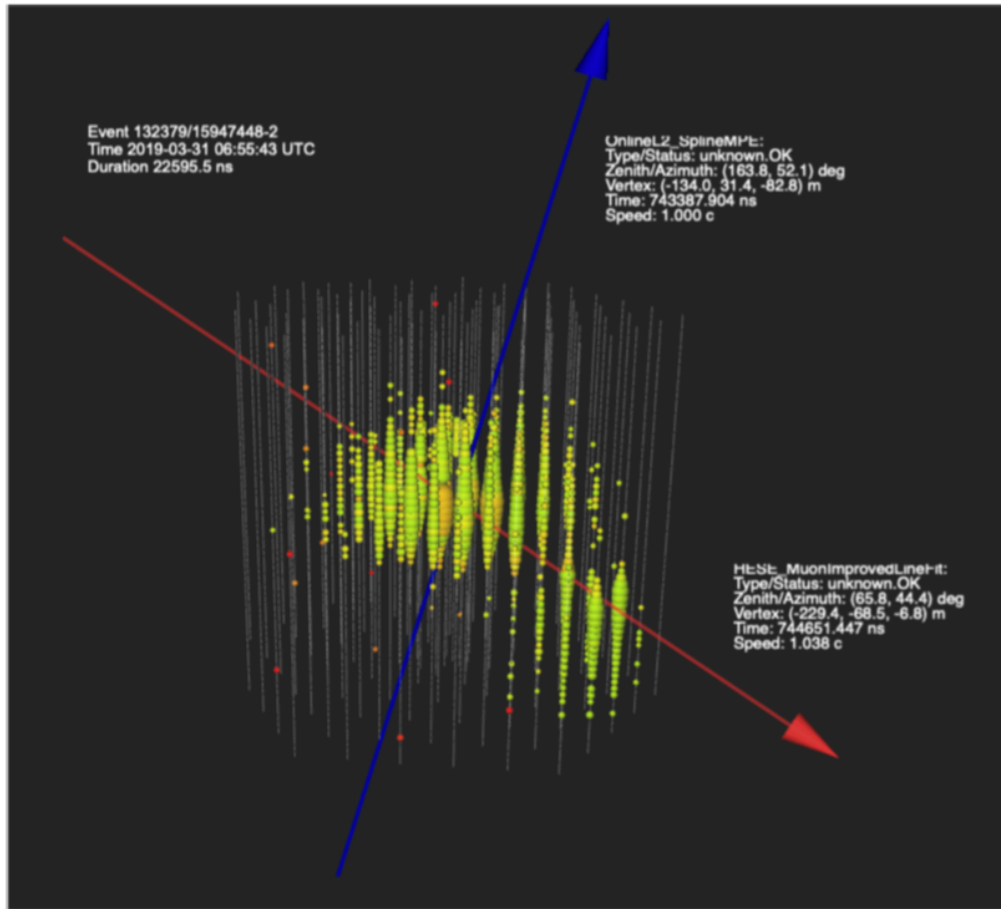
Event 132379/15947448-2
Time 2019-03-31 06:55:43 UTC
Duration 22595.5 ns

OnlineL2_SplineMPE:
Type/Status: unknown.OK
Zenith/Azimuth: (163.8, 52.1) deg
Vertex: (-134.0, 31.4, -82.8) m
Time: 743387.904 ns
Speed: 1.000 c

HESE_MuonImprovedLineFit:
Type/Status: unknown.OK
Zenith/Azimuth: (65.8, 44.4) deg
Vertex: (-229.4, -68.5, -6.8) m
Time: 744651.447 ns
Speed: 1.038 c